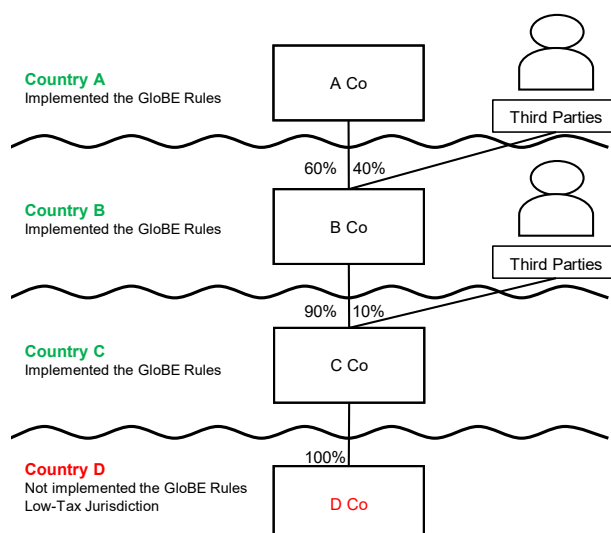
Country A
Implemented the GloBE Rules

A Co

Third Parties

60%
40%

Country B
Implemented the GloBE Rules

B Co

Third Parties

90%
10%

Country C
Implemented the GloBE Rules

C Co

100%

Country D
Not implemented the GloBE Rules
Low-Tax Jurisdiction

D Co